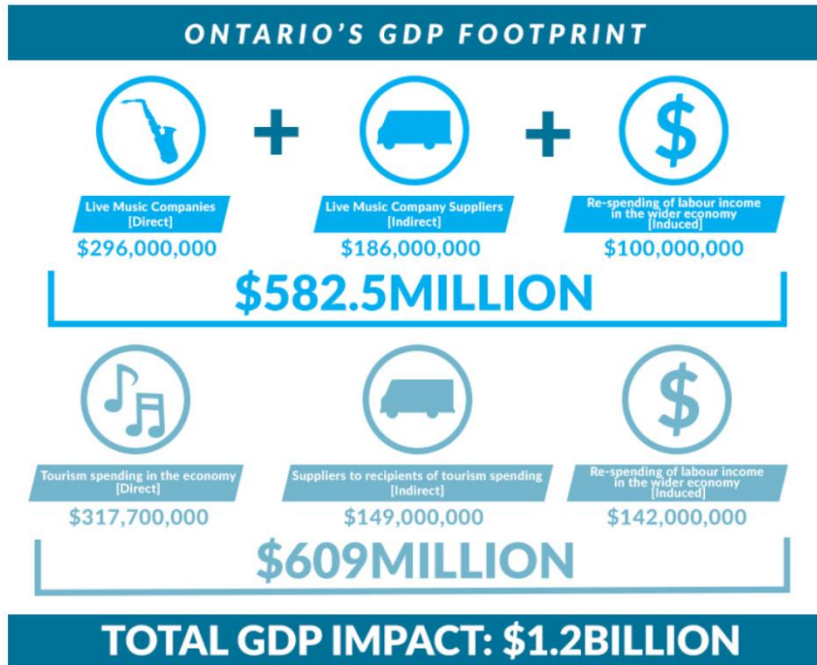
ONTARIO'S GDP FOOTPRINT

Live Music Companies [Direct]
$296,000,000

+

Live Music Company Suppliers [Indirect]
$186,000,000

+

Re-spending of labour income in the wider economy [Induced]
$100,000,000

$582.5MILLION

Tourism spending in the economy [Direct]
$317,700,000

Suppliers to recipients of tourism spending [Indirect]
$149,000,000

Re-spending of labour income in the wider economy [Induced]
$142,000,000

$609MILLION

TOTAL GDP IMPACT: $1.2BILLION